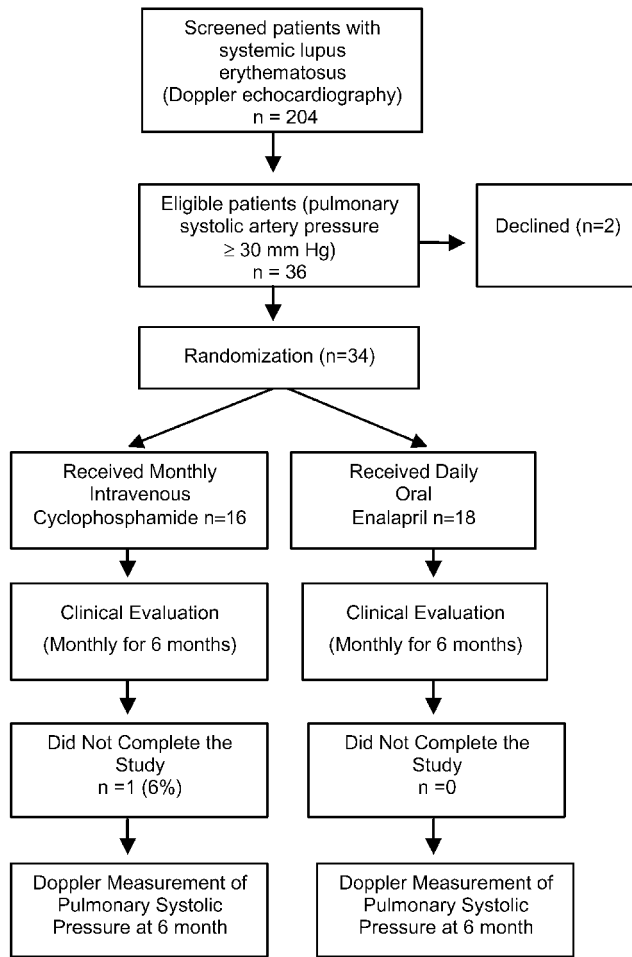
Screened patients with systemic lupus erythematosus (Doppler echocardiography) n = 204

Eligible patients (pulmonary systolic artery pressure $\geq$ 30 mm Hg) n = 36

Declined (n=2)

Randomization (n=34)

Received Monthly Intravenous Cyclophosphamide n=16

Received Daily Oral Enalapril n=18

Clinical Evaluation (Monthly for 6 months)

Clinical Evaluation (Monthly for 6 months)

Did Not Complete the Study n =1 (6%)

Did Not Complete the Study n =0

Doppler Measurement of Pulmonary Systolic Pressure at 6 month

Doppler Measurement of Pulmonary Systolic Pressure at 6 month